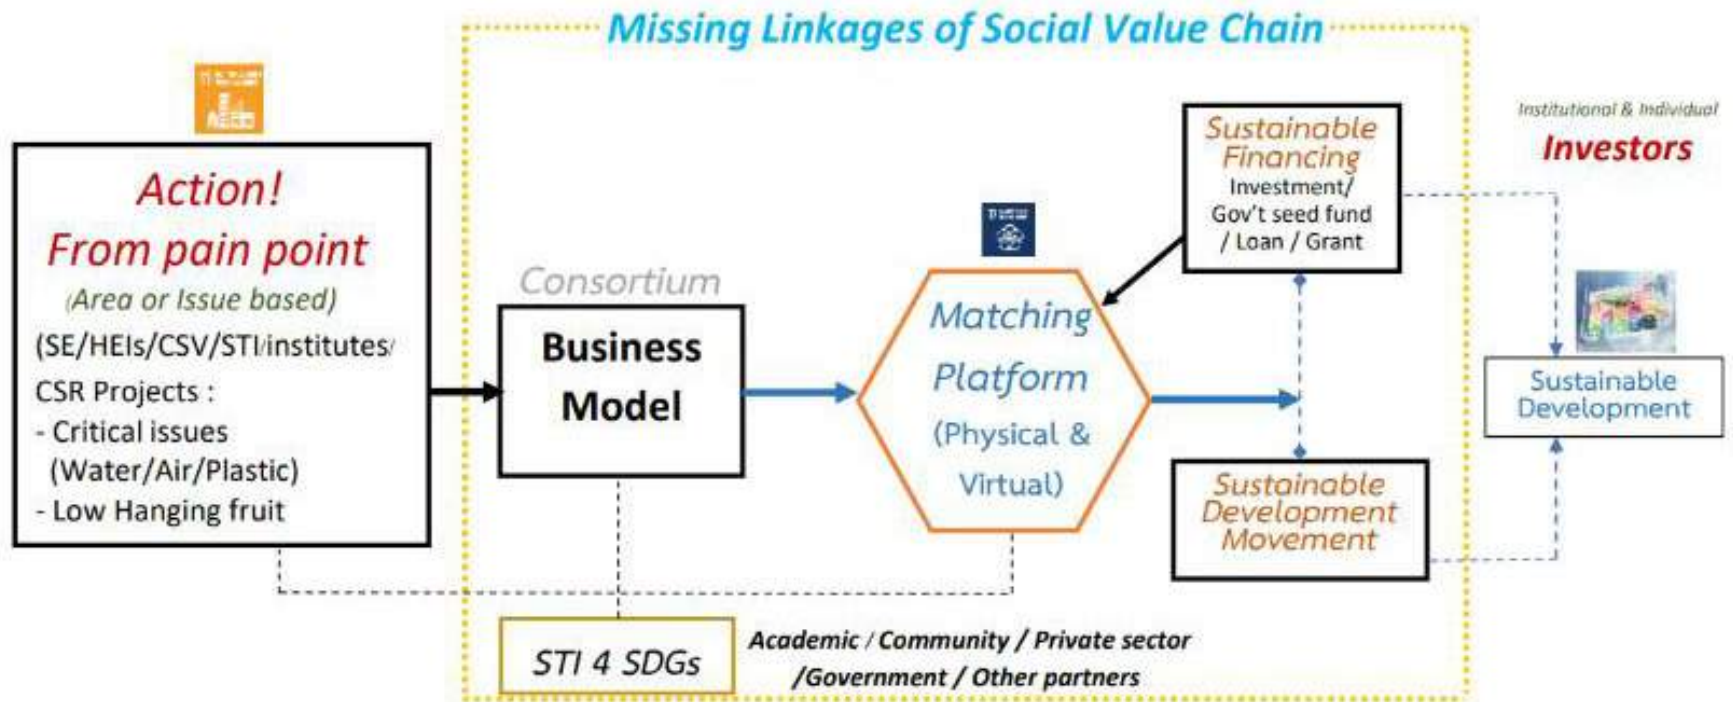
Missing Linkages of Social Value Chain

Action!
From pain point
(Area or Issue based)
(SE/HEIs/CSV/STI/institutes/
CSR Projects :
- Critical issues
(Water/Air/Plastic)
- Low Hanging fruit

Consortium
Business Model

Matching Platform
(Physical & Virtual)

Sustainable Financing
Investment/
Gov't seed fund
/ Loan / Grant

Institutional & Individual
Investors

Sustainable Development

Sustainable Development Movement

STI 4 SDGs

Academic / Community / Private sector
/Government / Other partners